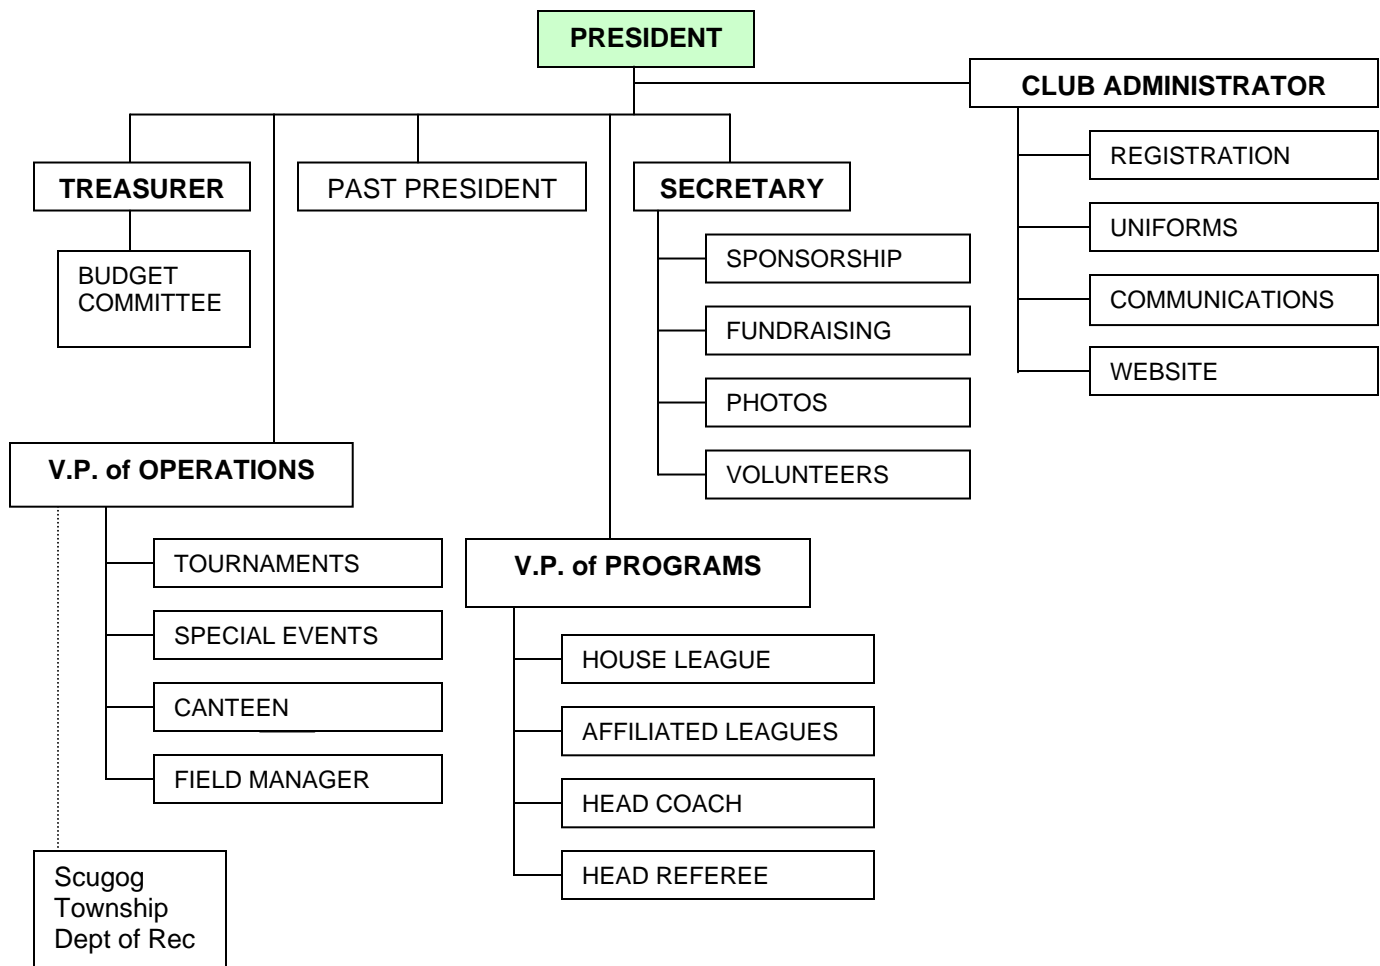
PRESIDENT

CLUB ADMINISTRATOR

REGISTRATION

UNIFORMS

COMMUNICATIONS

WEBSITE

TREASURER

BUDGET COMMITTEE

PAST PRESIDENT

SECRETARY

SPONSORSHIP

FUNDRAISING

PHOTOS

VOLUNTEERS

V.P. of OPERATIONS

TOURNAMENTS

SPECIAL EVENTS

CANTEEN

FIELD MANAGER

Scugog Township Dept of Rec

V.P. of PROGRAMS

HOUSE LEAGUE

AFFILIATED LEAGUES

HEAD COACH

HEAD REFEREE